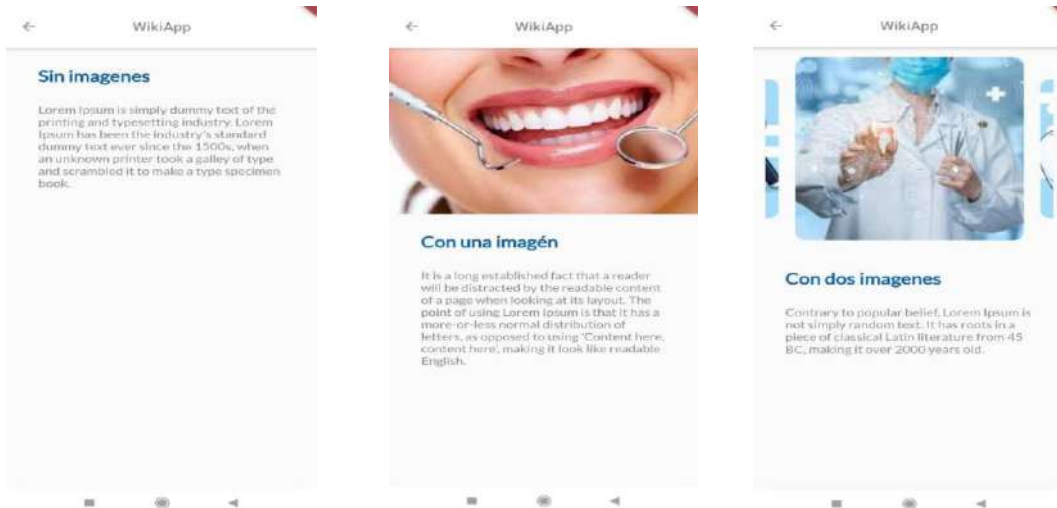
← WikiApp

Sin imagenes

Lorem Ipsum is simply dummy text of the printing and typesetting industry. Lorem Ipsum has been the industry's standard dummy text ever since the 1500s, when an unknown printer took a galley of type and scrambled it to make a type specimen book.

← WikiApp

Con una imagén

It is a long established fact that a reader will be distracted by the readable content of a page when looking at its layout. The point of using Lorem Ipsum is that it has a more-or-less normal distribution of letters, as opposed to using 'Content here, content here', making it look like readable English.

← WikiApp

Con dos imagenes

Contrary to popular belief, Lorem Ipsum is not simply random text. It has roots in a piece of classical Latin literature from 45 BC, making it over 2000 years old.